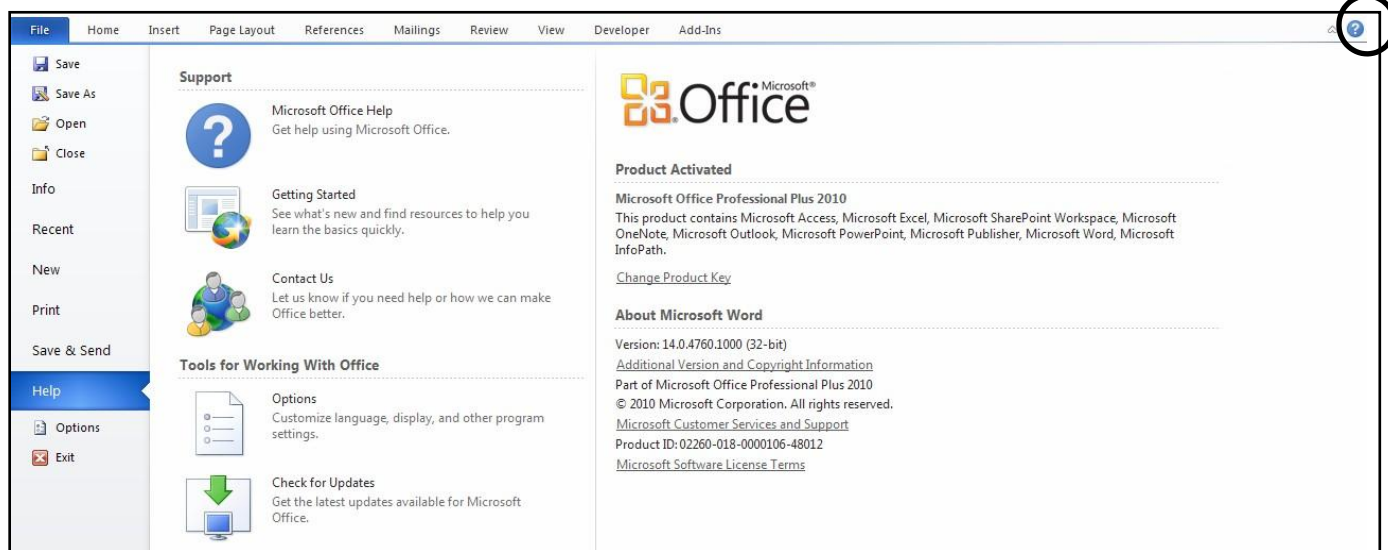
File Home Insert Page Layout References Mailings Review View Developer Add-Ins

Save
Save As
Open
Close
Info
Recent
New
Print
Save & Send
Help
Options
Exit

Support

Microsoft Office Help
Get help using Microsoft Office.

Getting Started
See what's new and find resources to help you learn the basics quickly.

Contact Us
Let us know if you need help or how we can make Office better.

Tools for Working With Office

Options
Customize language, display, and other program settings.

Check for Updates
Get the latest updates available for Microsoft Office.

Office Microsoft®

Product Activated

Microsoft Office Professional Plus 2010
This product contains Microsoft Access, Microsoft Excel, Microsoft SharePoint Workspace, Microsoft OneNote, Microsoft Outlook, Microsoft PowerPoint, Microsoft Publisher, Microsoft Word, Microsoft InfoPath.

Change Product Key

About Microsoft Word

Version: 14.0.4760.1000 (32-bit)
Additional Version and Copyright Information
Part of Microsoft Office Professional Plus 2010
© 2010 Microsoft Corporation. All rights reserved.
Microsoft Customer Services and Support
Product ID: 02260-018-0000106-48012
Microsoft Software License Terms